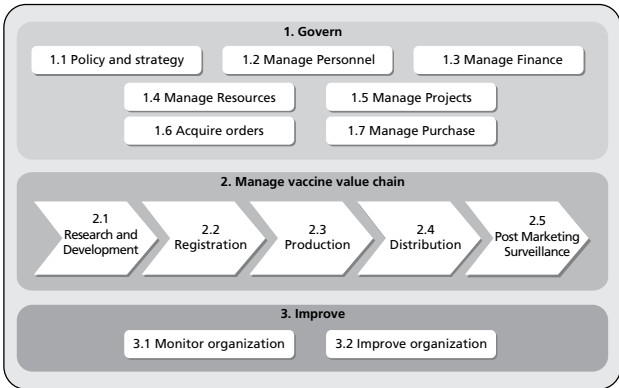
1. Govern

1.1 Policy and strategy

1.2 Manage Personnel

1.3 Manage Finance

1.4 Manage Resources

1.5 Manage Projects

1.6 Acquire orders

1.7 Manage Purchase

2. Manage vaccine value chain

2.1 Research and Development

2.2 Registration

2.3 Production

2.4 Distribution

2.5 Post Marketing Surveillance

3. Improve

3.1 Monitor organization

3.2 Improve organization